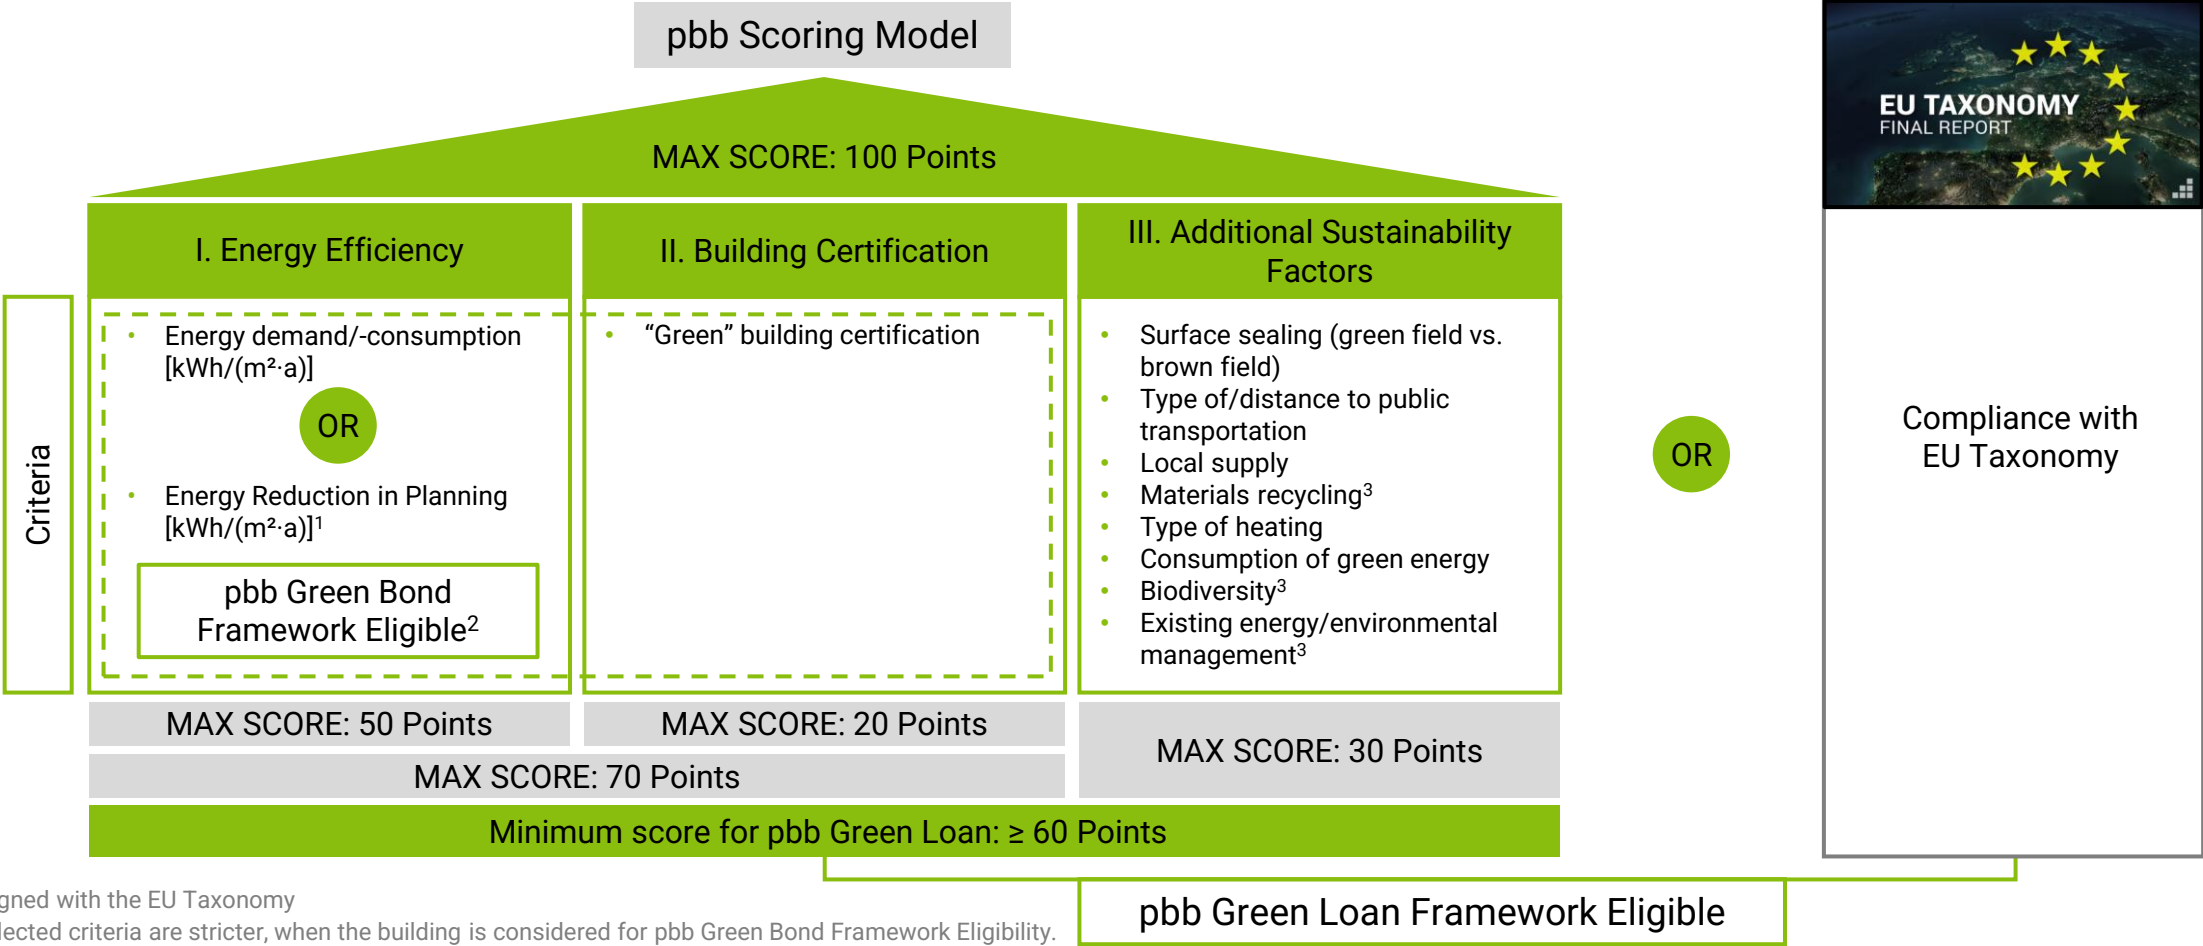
pbb Scoring Model

MAX SCORE: 100 Points

Criteria

I. Energy Efficiency

- Energy demand/-consumption [kWh/(m²·a)]

OR

- Energy Reduction in Planning [kWh/(m²·a)]$^1$

pbb Green Bond Framework Eligible$^2$

II. Building Certification

- “Green” building certification

III. Additional Sustainability Factors

- Surface sealing (green field vs. brown field)
- Type of/distance to public transportation
- Local supply
- Materials recycling$^3$
- Type of heating
- Consumption of green energy
- Biodiversity$^3$
- Existing energy/environmental management$^3$

MAX SCORE: 50 Points

MAX SCORE: 20 Points

MAX SCORE: 30 Points

MAX SCORE: 70 Points

Minimum score for pbb Green Loan: ≥ 60 Points

OR

EU TAXONOMY
FINAL REPORT

Compliance with EU Taxonomy

pbb Green Loan Framework Eligible

gned with the EU Taxonomy
lected criteria are stricter, when the building is considered for pbb Green Bond Framework Eligibility.